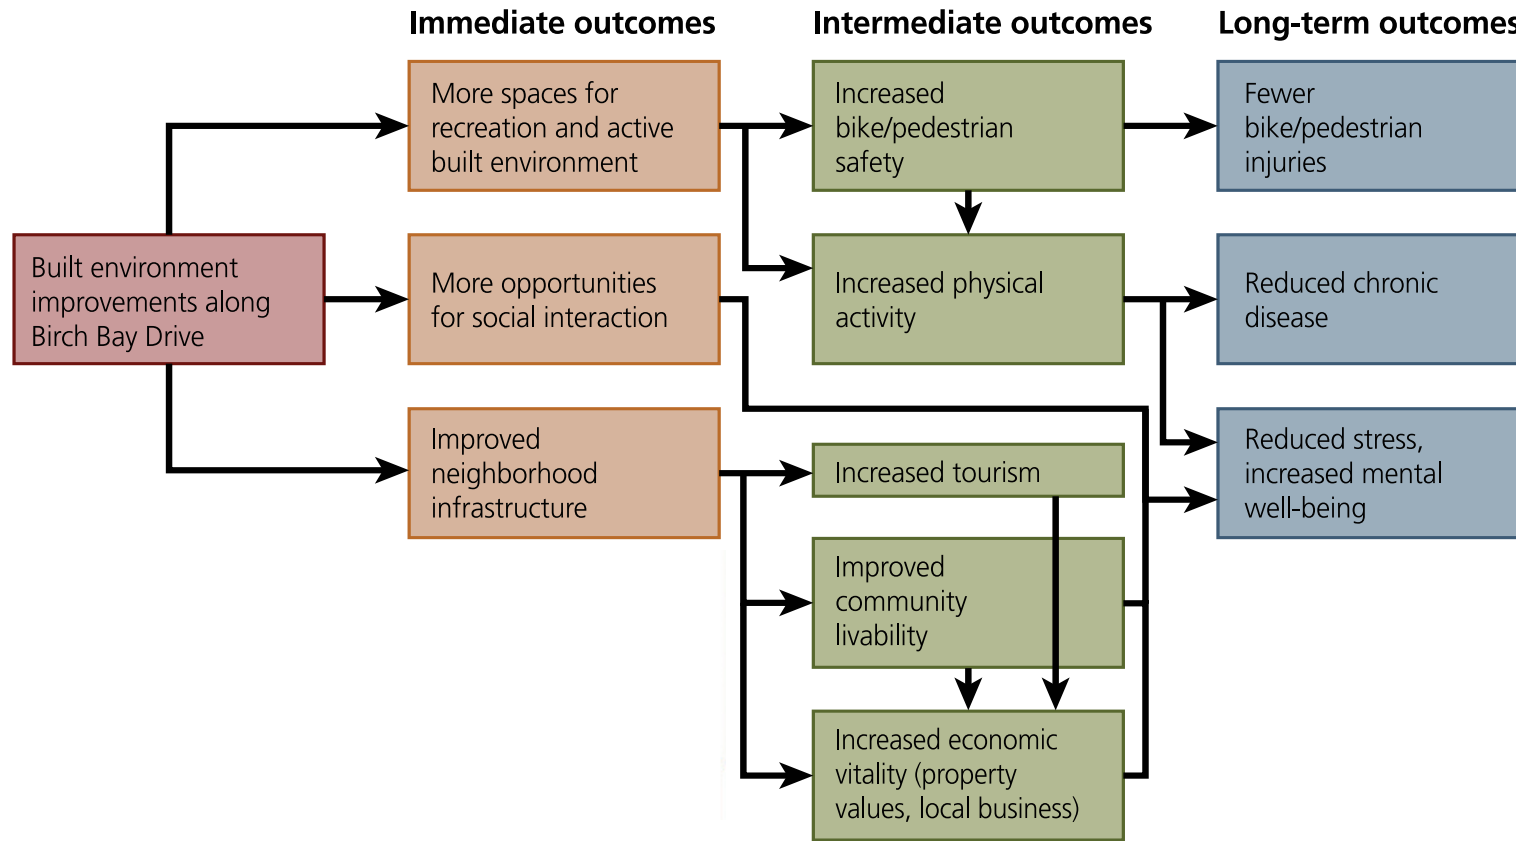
Immediate outcomes

Intermediate outcomes

Long-term outcomes

Built environment improvements along Birch Bay Drive

More spaces for recreation and active built environment

More opportunities for social interaction

Improved neighborhood infrastructure

Increased bike/pedestrian safety

Increased physical activity

Increased tourism

Improved community livability

Increased economic vitality (property values, local business)

Fewer bike/pedestrian injuries

Reduced chronic disease

Reduced stress, increased mental well-being